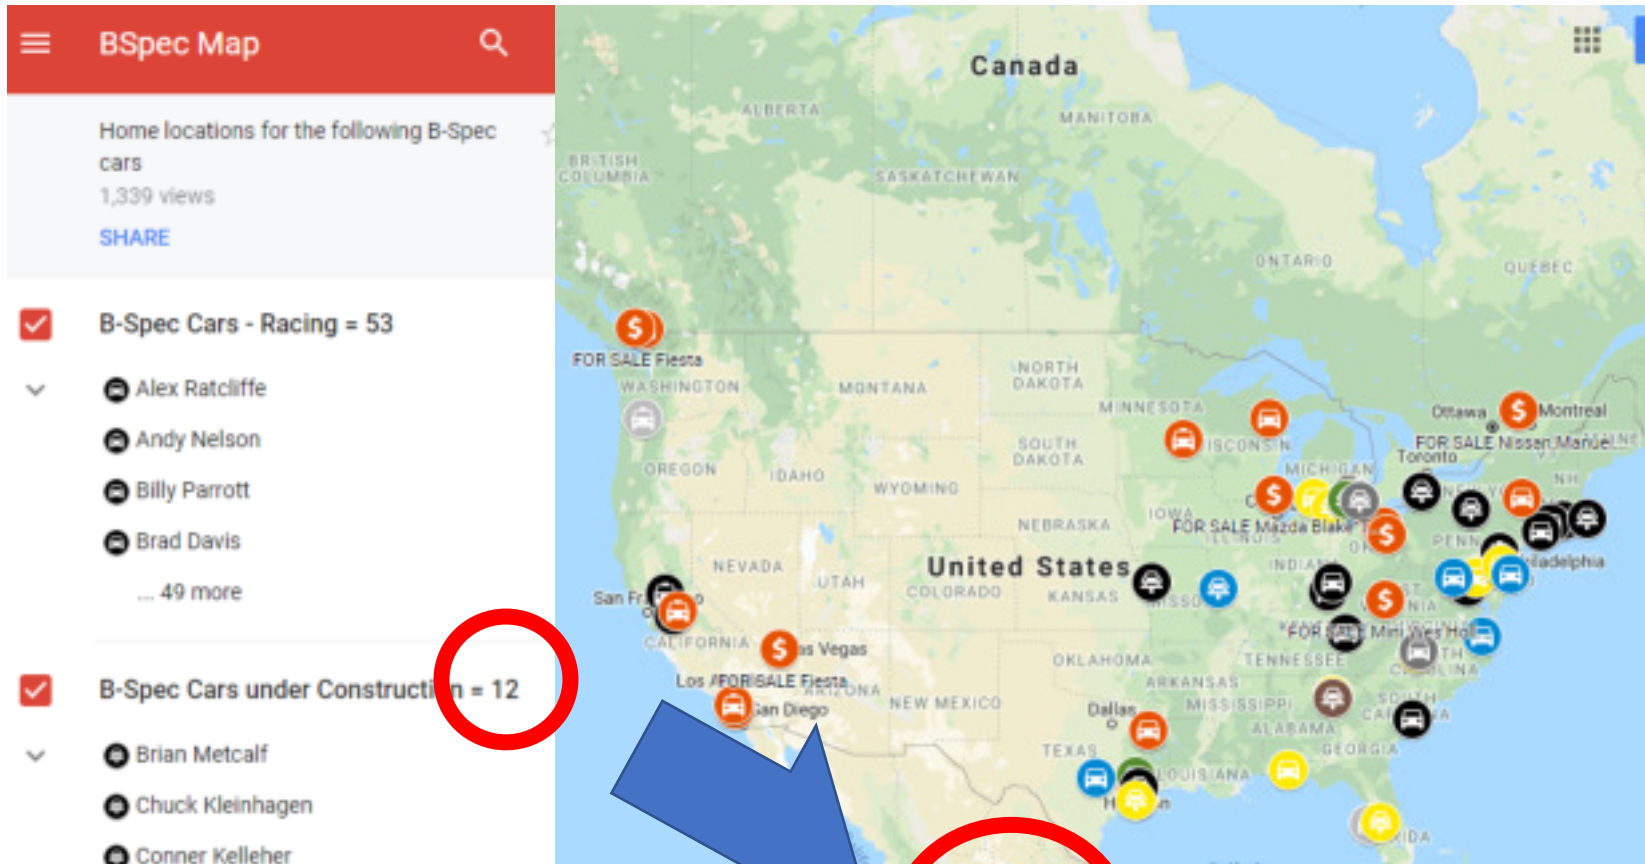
BSpec Map

Home locations for the following B-Spec cars
1,339 views
SHARE

B-Spec Cars - Racing = 53

Alex Ratcliffe
Andy Nelson
Billy Parrott
Brad Davis
... 49 more

B-Spec Cars under Constructi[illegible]n = 12

Brian Metcalf
Chuck Kleinhagen
Conner Kelleher

Canada
ALBERTA
MANITOBA
BRITISH COLUMBIA
SASKATCHEWAN
ONTARIO
QUEBEC
FOR SALE Fiesta
WASHINGTON
MONTANA
NORTH DAKOTA
MINNESOTA
Ottawa
Montreal
FOR SALE Nissan Manuel
Toronto
OREGON
IDAHO
SOUTH DAKOTA
WYOMING
WISCONSIN
MICHIGAN
NEBRASKA
IOWA
FOR SALE Mazda Blake
ILLINOIS
NEVADA
UTAH
United States
COLORADO
KANSAS
INDIANA
Philadelphia
San Fr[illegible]
CALIFORNIA
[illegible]as Vegas
FOR SALE Mini Wes Hol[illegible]
OKLAHOMA
TENNESSEE
Los A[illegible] FOR SALE Fiesta
ARIZONA
ARKANSAS
San Diego
NEW MEXICO
Dallas
MISSISSIPPI
ALABAMA
SOUTH CAROLINA
GEORGIA
TEXAS
LOUISIANA
H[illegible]n
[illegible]IDA